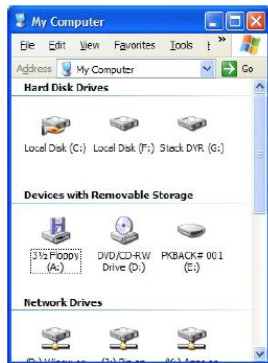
My Computer

File Edit View Favorites Tools

Address My Computer Go

Hard Disk Drives

Local Disk (C:) Local Disk (F:) Stack DVR (G:)

Devices with Removable Storage

3½ Floppy (A:) DVD/CD-RW Drive (D:) PKBACK# 001 (E:)

Network Drives

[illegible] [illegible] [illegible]